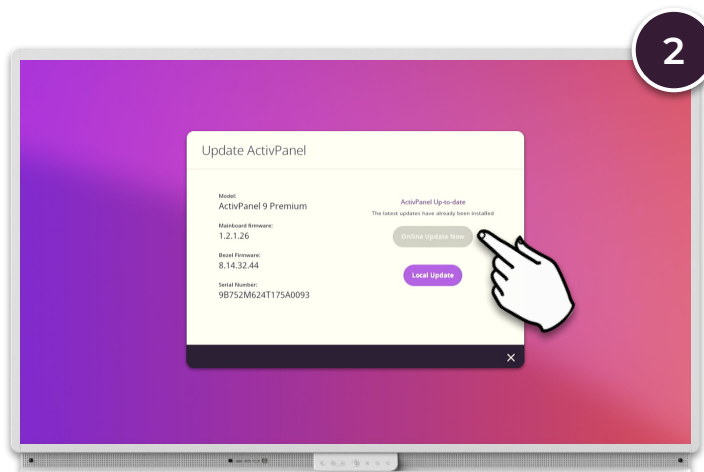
2

Update ActivPanel

Model:
ActivPanel 9 Premium

Mainboard firmware:
1.2.1.26

Bezel Firmware:
8.14.32.44

Serial Number:
9B752M624T175A0093

ActivPanel Up-to-date
The latest updates have already been installed

Online Update Now

Local Update

×